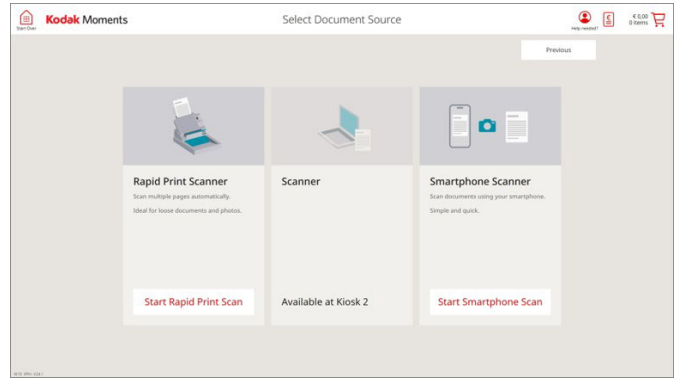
Start Over

Kodak Moments

Select Document Source

Help needed?

€ 0,00
0 items

Previous

Rapid Print Scanner

Scan multiple pages automatically.

Ideal for loose documents and photos.

Start Rapid Print Scan

Scanner

Available at Kiosk 2

Smartphone Scanner

Scan documents using your smartphone.

Simple and quick.

Start Smartphone Scan

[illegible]